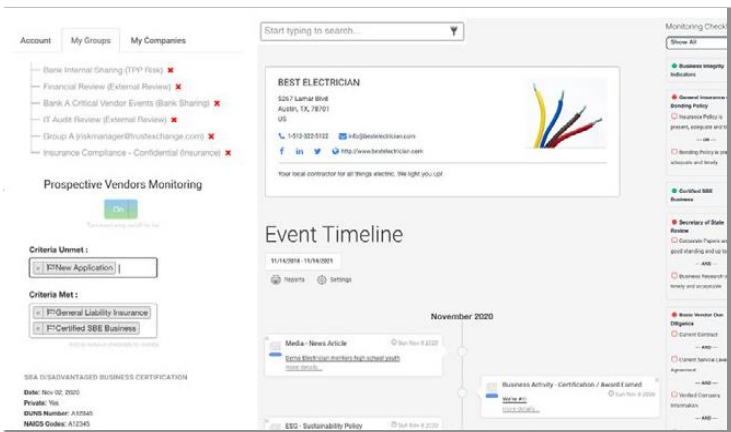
Account My Groups My Companies

Bank Internal Sharing (TPP Risk)
Financial Review (External Review)
Bank A Critical Vendor Events (Bank Sharing)
IT Audit Review (External Review)
Group A (riskmanager@trustexchange.com)
Insurance Compliance - Confidential (Insurance)

Prospective Vendors Monitoring

On

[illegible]

Criteria Unmet :

× F New Application

Criteria Met :

× F General Liability Insurance
× F Certified SBE Business

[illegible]

SBA DISADVANTAGED BUSINESS CERTIFICATION

Date: Nov 02, 2020
Private: Yes
DUNS Number: A12345
NAICS Codes: A12345

Start typing to search...

BEST ELECTRICIAN

5267 Lamar Blvd
Austin, TX, 78701
US

1-512-322-5122 info@bestelectrician.com

f in http://www.bestelectrician.com

Your local contractor for all things electric. We light you up!

Event Timeline

11/14/2019 - 11/14/2021

Reports Settings

November 2020

Media - News Article
Sun Nov 8 2020
Bema Electrician mentors high school youth
more details...

Business Activity - Certification / Award Earned
Sun Nov 8 2020
We're #1!
more details...

ESG - Sustainability Policy
Sun Nov 8 2020

Monitoring Check

Show All

Business Integrity Indicators

General Insurance Bonding Policy
Insurance Policy is present, adequate and
— OR —
Bonding Policy is present, adequate and timely

Certified SBE Business

Secretary of State Review
Corporate Papers are good standing and up to
— AND —
Business Research is timely and acceptable

Basic Vendor Due Diligence
Current Contract
— AND —
Current Service Level Agreement
— AND —
Verified Company Information
— AND —